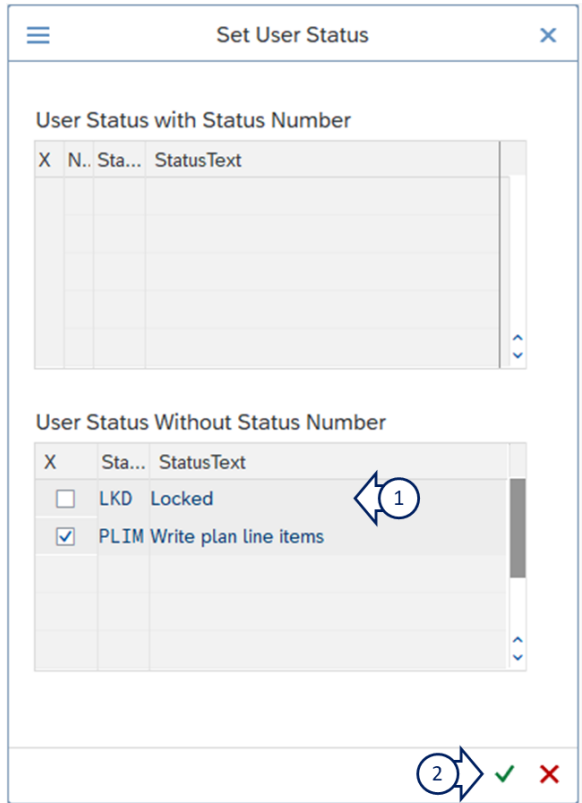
Set User Status

User Status with Status Number

| X | N.. | Sta... | StatusText |
|---|---|---|---|

User Status Without Status Number

| X | Sta... | StatusText |
|---|---|---|
| ☐ | LKD | Locked |
| ☑ | PLIM | Write plan line items |

1

2